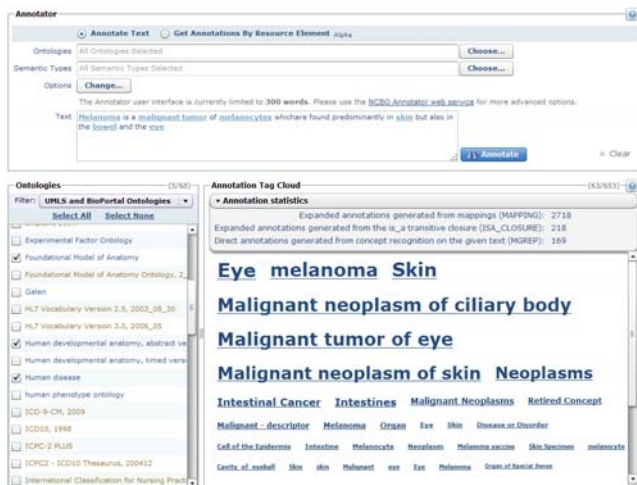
Annotator

Annotate Text Get Annotations By Resource Element Alpha

Ontologies All Ontologies Selected Choose...

Semantic Types All Semantic Types Selected Choose...

Options Change...

The Annotator user interface is currently limited to 300 words. Please use the NCBO Annotator web service for more advanced options.

Text Melanoma is a malignant tumor of melanocytes whichare found predominantly in skin but also in the bowel and the eye

Annotate × Clear

Ontologies (5/68)

Filter: UMLS and BioPortal Ontologies

Select All Select None

Experimental Factor Ontology

Foundational Model of Anatomy

Foundational Model of Anatomy Ontology, 2

Galen

HL7 Vocabulary Version 2.5, 2003_08_30

HL7 Vocabulary Version 3.0, 2006_05

Human developmental anatomy, abstract ve

Human developmental anatomy, timed versi

Human disease

Human phenotype ontology

ICD-9-CM, 2009

ICD10, 1998

ICPC-2 PLUS

ICPC2 - ICD10 Thesaurus, 200412

International Classification for Nursing Prac

Annotation Tag Cloud (63/653)

Annotation statistics

Expanded annotations generated from mappings (MAPPING): 2718

Expanded annotations generated from the is_a transitive closure (ISA_CLOSURE): 218

Direct annotations generated from concept recognition on the given text (MGREP): 169

Eye melanoma Skin

Malignant neoplasm of ciliary body

Malignant tumor of eye

Malignant neoplasm of skin Neoplasms

Intestinal Cancer Intestines Malignant Neoplasms Retired Concept

Malignant - descriptor Melanoma Organ Eye Skin Disease or Disorder

Cell of the Epidermis Intestine Melanocyte Neoplasm Melanoma vaccine Skin Specimen melanocyte

Cavity of eyeball Skin skin Malignant eye Eye Melanoma Organ of Special Sense